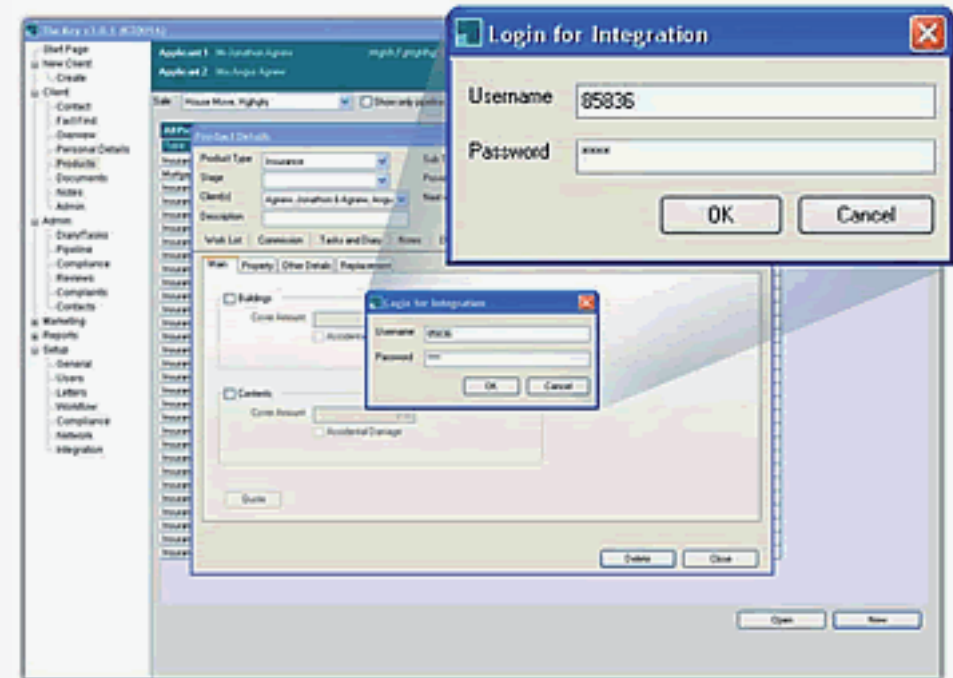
Login for Integration

Username 85836

Password ****

OK Cancel

The Key v1.0.1 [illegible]

Start Page
New Client
Create
Client
Contact
FactFind
Overview
Personal Details
Products
Documents
Notes
Admin
Admin
Diary/Tasks
Pipeline
Compliance
Reviews
Complaints
Contacts
Marketing
Reports
Setup
General
Users
Letters
Workflow
Compliance
Network
Integration

Applicant 1 Mr Jonathan Agnew
Applicant 2 Mrs Angus Agnew

House Move, Highgly

Show only position

Product Details

Product Type Insurance
Stage
ClientId Agnew, Jonathan & Agnew, Angu
Description

Work List Commission Tasks and Diary Notes

Main Property Other Details Replacement

Buildings
Cover Amount
Accidental

Contents
Cover Amount
Accidental Damage

Quote

Login for Integration
Username 85836
Password ****
OK Cancel

Delete Close

Open New